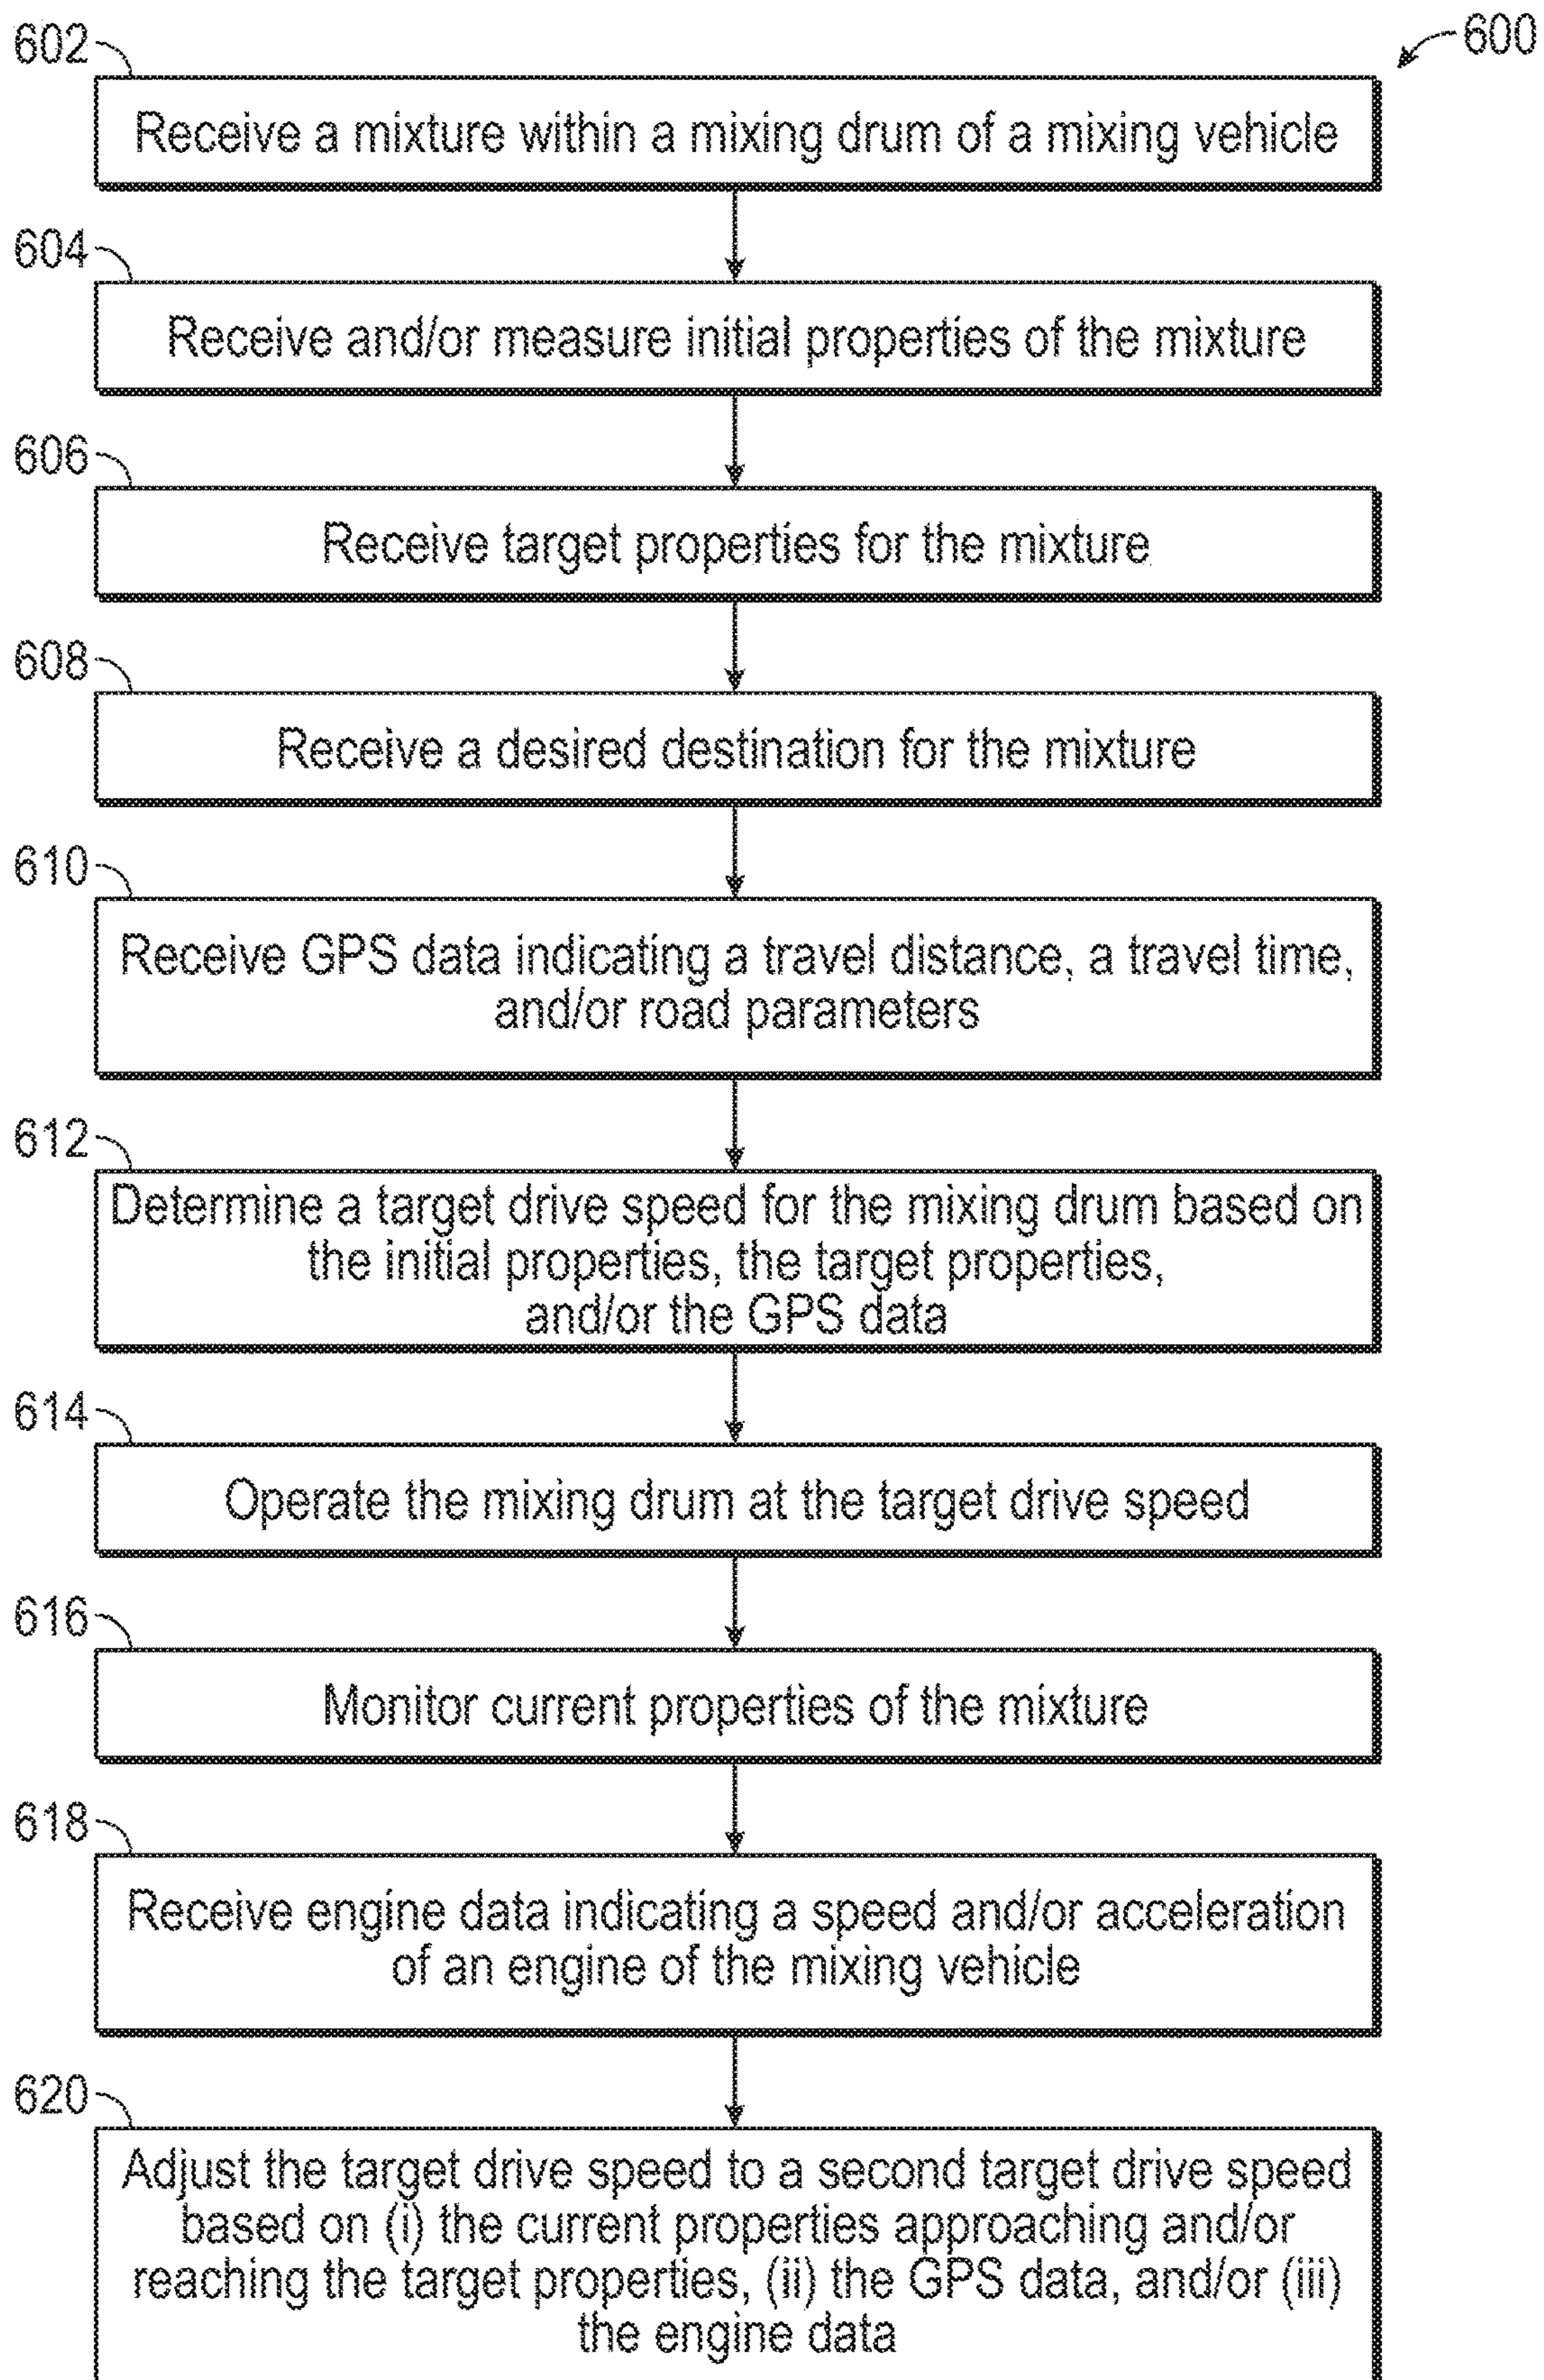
602

600

Receive a mixture within a mixing drum of a mixing vehicle

604

Receive and/or measure initial properties of the mixture

606

Receive target properties for the mixture

608

Receive a desired destination for the mixture

610

Receive GPS data indicating a travel distance, a travel time, and/or road parameters

612

Determine a target drive speed for the mixing drum based on the initial properties, the target properties, and/or the GPS data

614

Operate the mixing drum at the target drive speed

616

Monitor current properties of the mixture

618

Receive engine data indicating a speed and/or acceleration of an engine of the mixing vehicle

620

Adjust the target drive speed to a second target drive speed based on (i) the current properties approaching and/or reaching the target properties, (ii) the GPS data, and/or (iii) the engine data